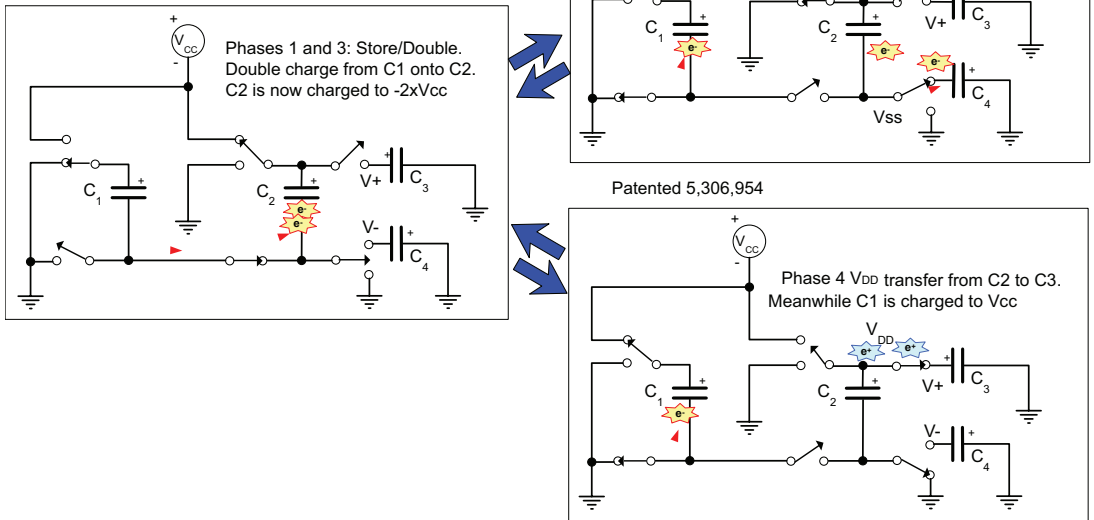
+
$V_{CC}$
-
Phases 1 and 3: Store/Double.
Double charge from C1 onto C2.
C2 is now charged to -2xVcc

$C_1$ +
$C_2$ +
e-
e-
V+ + $C_3$
V- + $C_4$

$C_1$ +
e-
$C_2$ +
e-
V+ + $C_3$
e-
+ $C_4$
Vss

Patented 5,306,954

+
$V_{CC}$
-
Phase 4 VDD transfer from C2 to C3.
Meanwhile C1 is charged to Vcc

$V_{DD}$
e+
e+
$C_1$ +
e-
$C_2$ +
V+ + $C_3$
V- + $C_4$